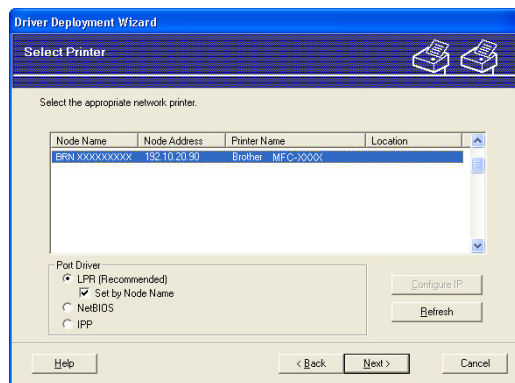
Driver Deployment Wizard

Select Printer

Select the appropriate network printer.

| Node Name | Node Address | Printer Name | Location |
|---|---|---|---|
| BRN XXXXXXXXX | 192.10.20.90 | Brother MFC-XXXX | |

Port Driver
LPR (Recommended)
Set by Node Name
NetBIOS
IPP

Configure IP
Refresh

Help
< Back
Next >
Cancel